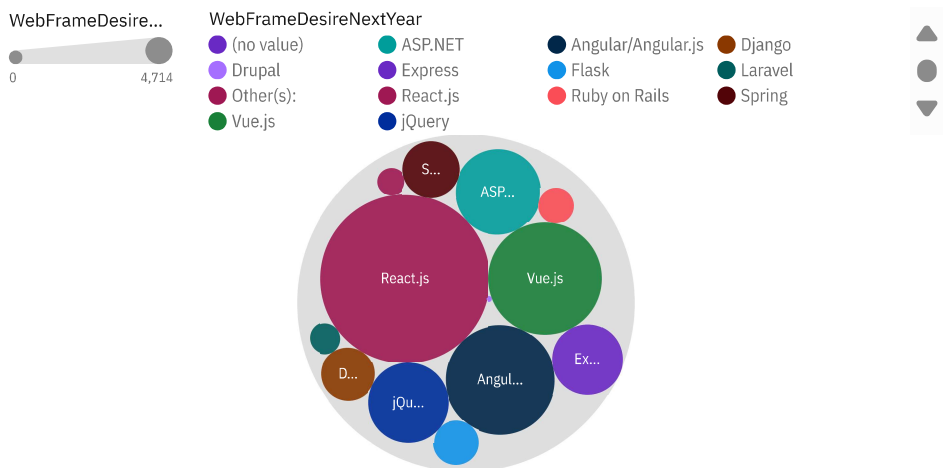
WebFrameDesire...

0 4,714

WebFrameDesireNextYear

(no value)
ASP.NET
Angular/Angular.js
Django
Drupal
Express
Flask
Laravel
Other(s):
React.js
Ruby on Rails
Spring
Vue.js
jQuery

S...
ASP...
React.js
Vue.js
Ex...
D...
jQu...
Angul...